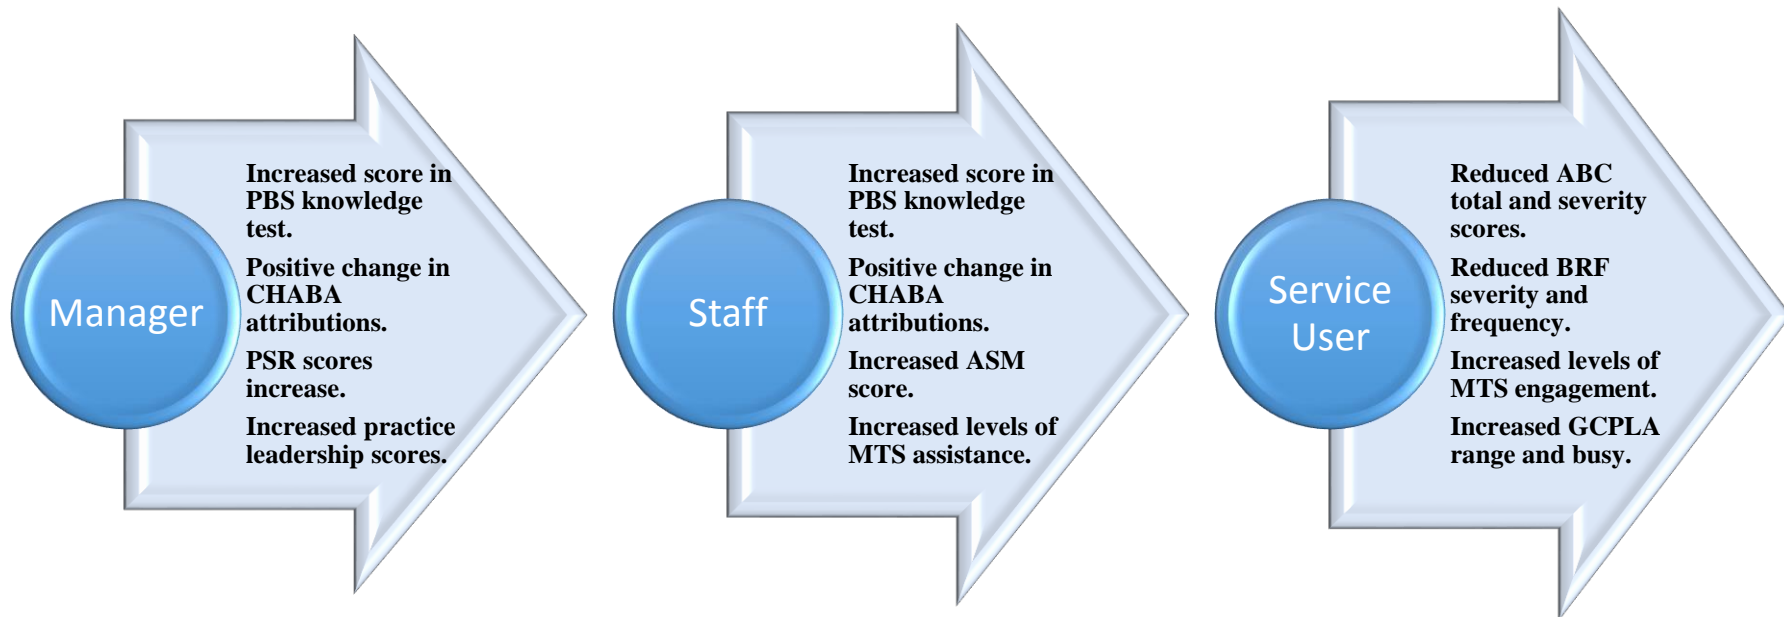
Manager

Increased score in PBS knowledge test.

Positive change in CHABA attributions.

PSR scores increase.

Increased practice leadership scores.

Staff

Increased score in PBS knowledge test.

Positive change in CHABA attributions.

Increased ASM score.

Increased levels of MTS assistance.

Service User

Reduced ABC total and severity scores.

Reduced BRF severity and frequency.

Increased levels of MTS engagement.

Increased GCPLA range and busy.